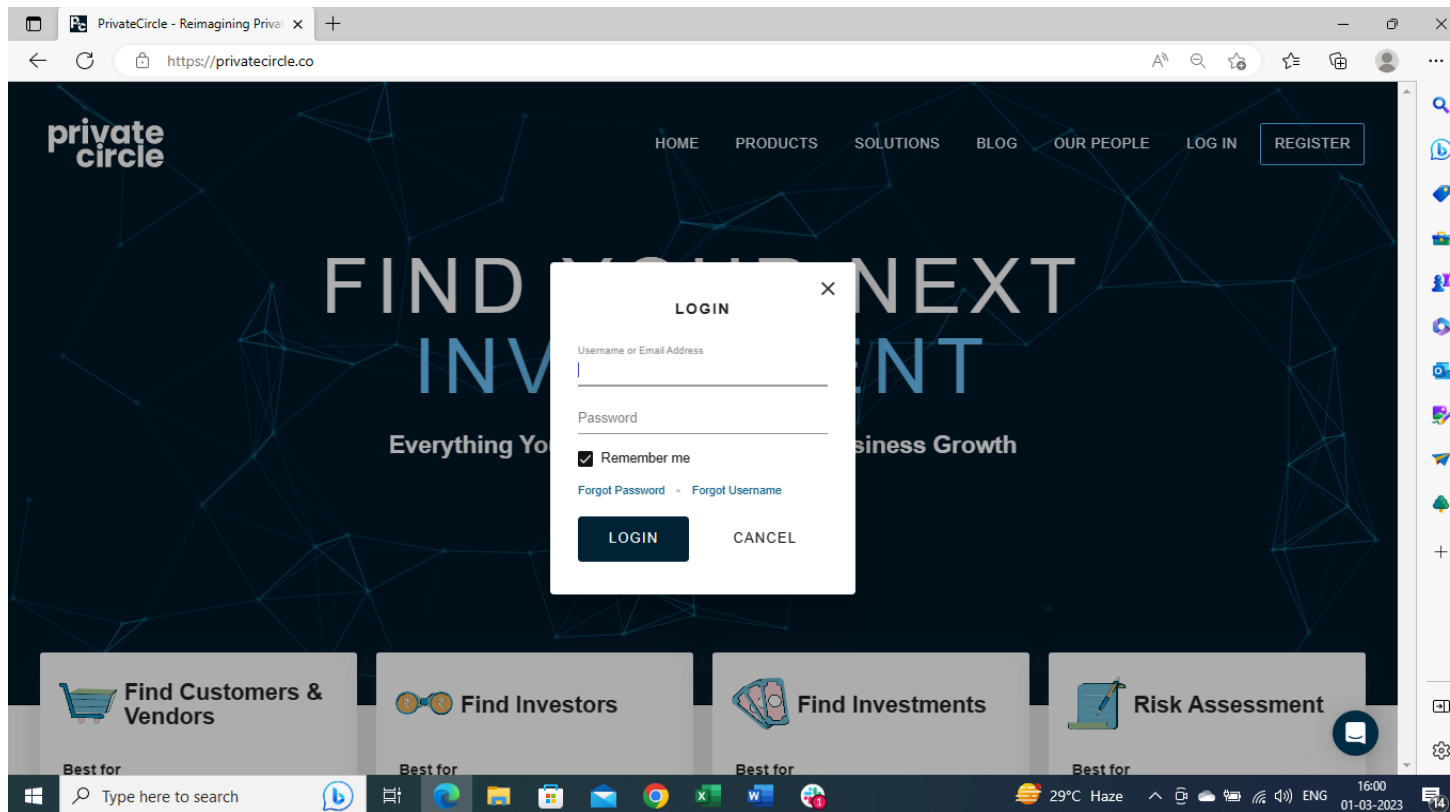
PrivateCircle - Reimagining Privat

https://privatecircle.co

private circle

HOME PRODUCTS SOLUTIONS BLOG OUR PEOPLE LOG IN REGISTER

FIND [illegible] NEXT

INV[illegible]ENT

Everything Yo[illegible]siness Growth

LOGIN

Username or Email Address

Password

Remember me

Forgot Password - Forgot Username

LOGIN CANCEL

Find Customers & Vendors

Best for

Find Investors

Best for

Find Investments

Best for

Risk Assessment

Best for

Type here to search

29°C Haze ENG 16:00 01-03-2023 14